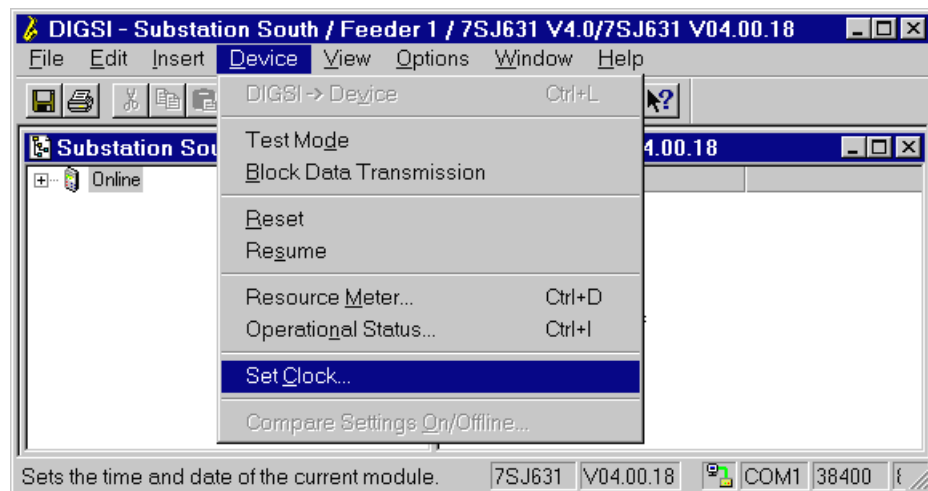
DIGSI - Substation South / Feeder 1 / 7SJ631 V4.0/7SJ631 V04.00.18

File Edit Insert Device View Options Window Help

Substation Sou

4.00.18

Online

DIGSI -> Device Ctrl+L

Test Mode

Block Data Transmission

Reset

Resume

Resource Meter... Ctrl+D

Operational Status... Ctrl+I

Set Clock...

Compare Settings On/Offline...

Sets the time and date of the current module.

7SJ631

V04.00.18

COM1

38400